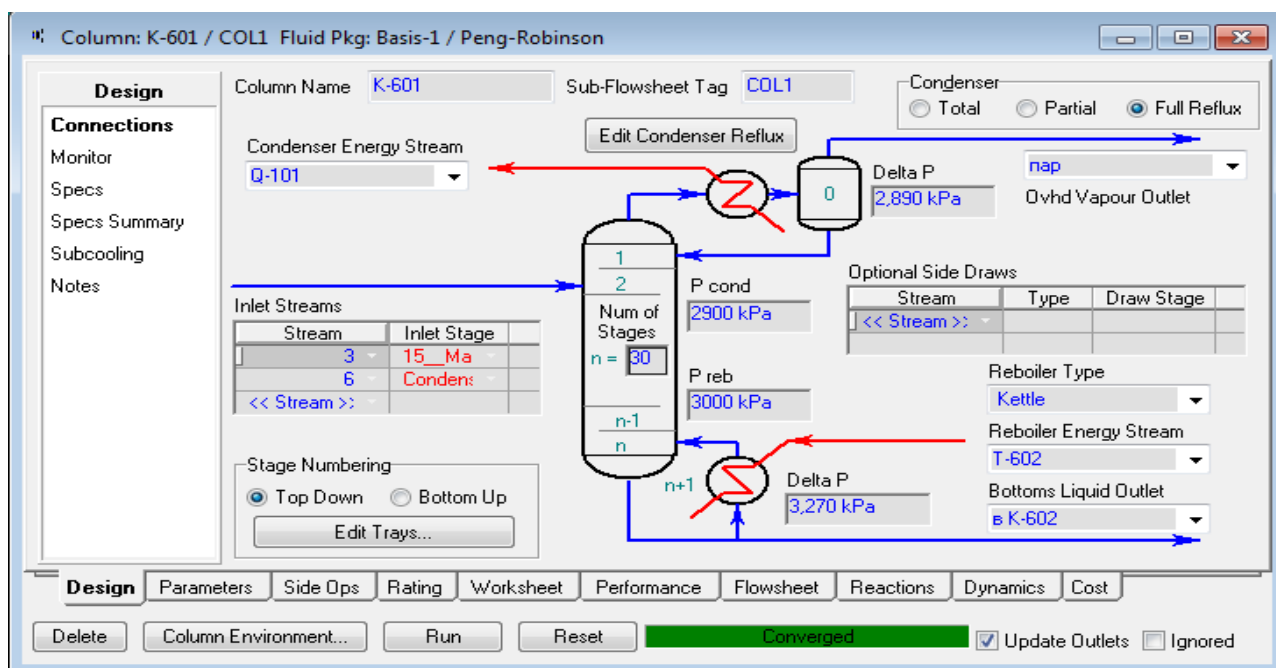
Column: K-601 / COL1 Fluid Pkg: Basis-1 / Peng-Robinson

Design
Connections
Monitor
Specs
Specs Summary
Subcooling
Notes

Column Name K-601
Sub-Flowsheet Tag COL1

Condenser
Total
Partial
Full Reflux

Edit Condenser Reflux

Condenser Energy Stream
Q-101

Delta P
2,890 kPa

пар
Ovhd Vapour Outlet

0
1
2
Num of Stages
n = 30
n-1
n
n+1

P cond
2900 kPa

P reb
3000 kPa

Inlet Streams

| Stream | Inlet Stage |
|---|---|
| 3 | 15__Ma |
| 6 | Condens |
| << Stream >> | |

Optional Side Draws

| Stream | Type | Draw Stage |
|---|---|---|
| << Stream >> | | |

Reboiler Type
Kettle
Reboiler Energy Stream
T-602

Delta P
3,270 kPa

Bottoms Liquid Outlet
в K-602

Stage Numbering
Top Down
Bottom Up
Edit Trays...

Design | Parameters | Side Ops | Rating | Worksheet | Performance | Flowsheet | Reactions | Dynamics | Cost

Delete
Column Environment...
Run
Reset
Converged
Update Outlets
Ignored